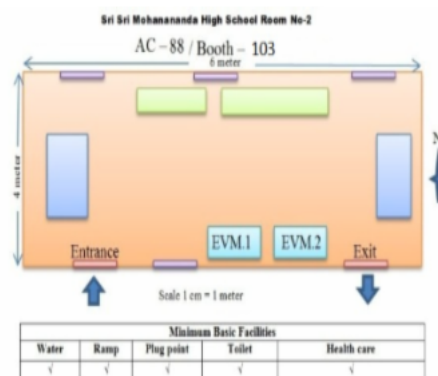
Sri Sri Mohanananda High School Room No-2

AC – 88 / Booth – 103

8 meter

4 meter

Entrance

EVM.1

EVM.2

Exit

Scale 1 cm = 1 meter

| Minimum Basic Facilities | | | | |
|---|---|---|---|---|
| Water | Ramp | Plug point | Toilet | Health care |
| √ | √ | √ | √ | √ |